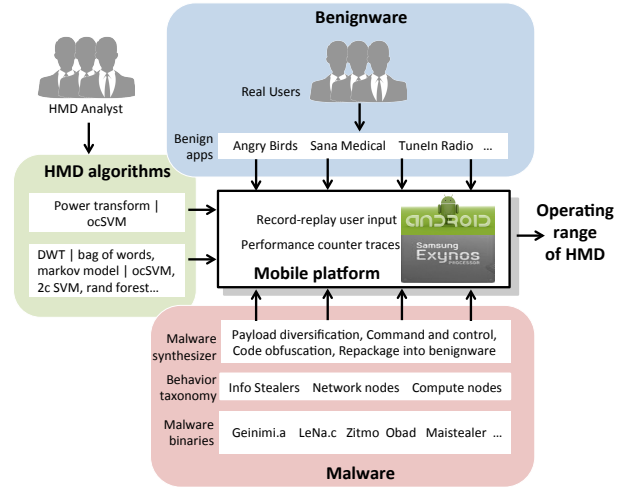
Benignware

HMD Analyst

Real Users

Benign apps

Angry Birds

Sana Medical

TuneIn Radio

...

HMD algorithms

Power transform | ocSVM

DWT | bag of words, markov model | ocSVM, 2c SVM, rand forest...

Record-replay user input

Performance counter traces

ANDROID

Samsung Exynos PROCESSOR

Mobile platform

Operating range of HMD

Malware synthesizer

Payload diversification, Command and control, Code obfuscation, Repackage into benignware

Behavior taxonomy

Info Stealers

Network nodes

Compute nodes

Malware binaries

Geinimi.a

LeNa.c

Zitmo

Obad

Maistealer

...

Malware